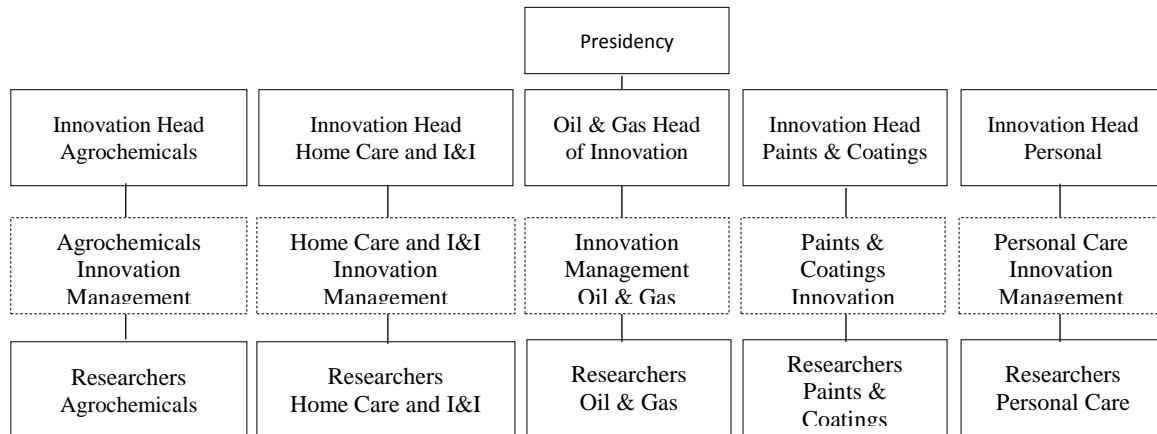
Presidency

Innovation Head Agrochemicals

Innovation Head Home Care and I&I

Oil & Gas Head of Innovation

Innovation Head Paints & Coatings

Innovation Head Personal

Agrochemicals Innovation Management

Home Care and I&I Innovation Management

Innovation Management Oil & Gas

Paints & Coatings Innovation

Personal Care Innovation Management

Researchers Agrochemicals

Researchers Home Care and I&I

Researchers Oil & Gas

Researchers Paints & Coatings

Researchers Personal Care